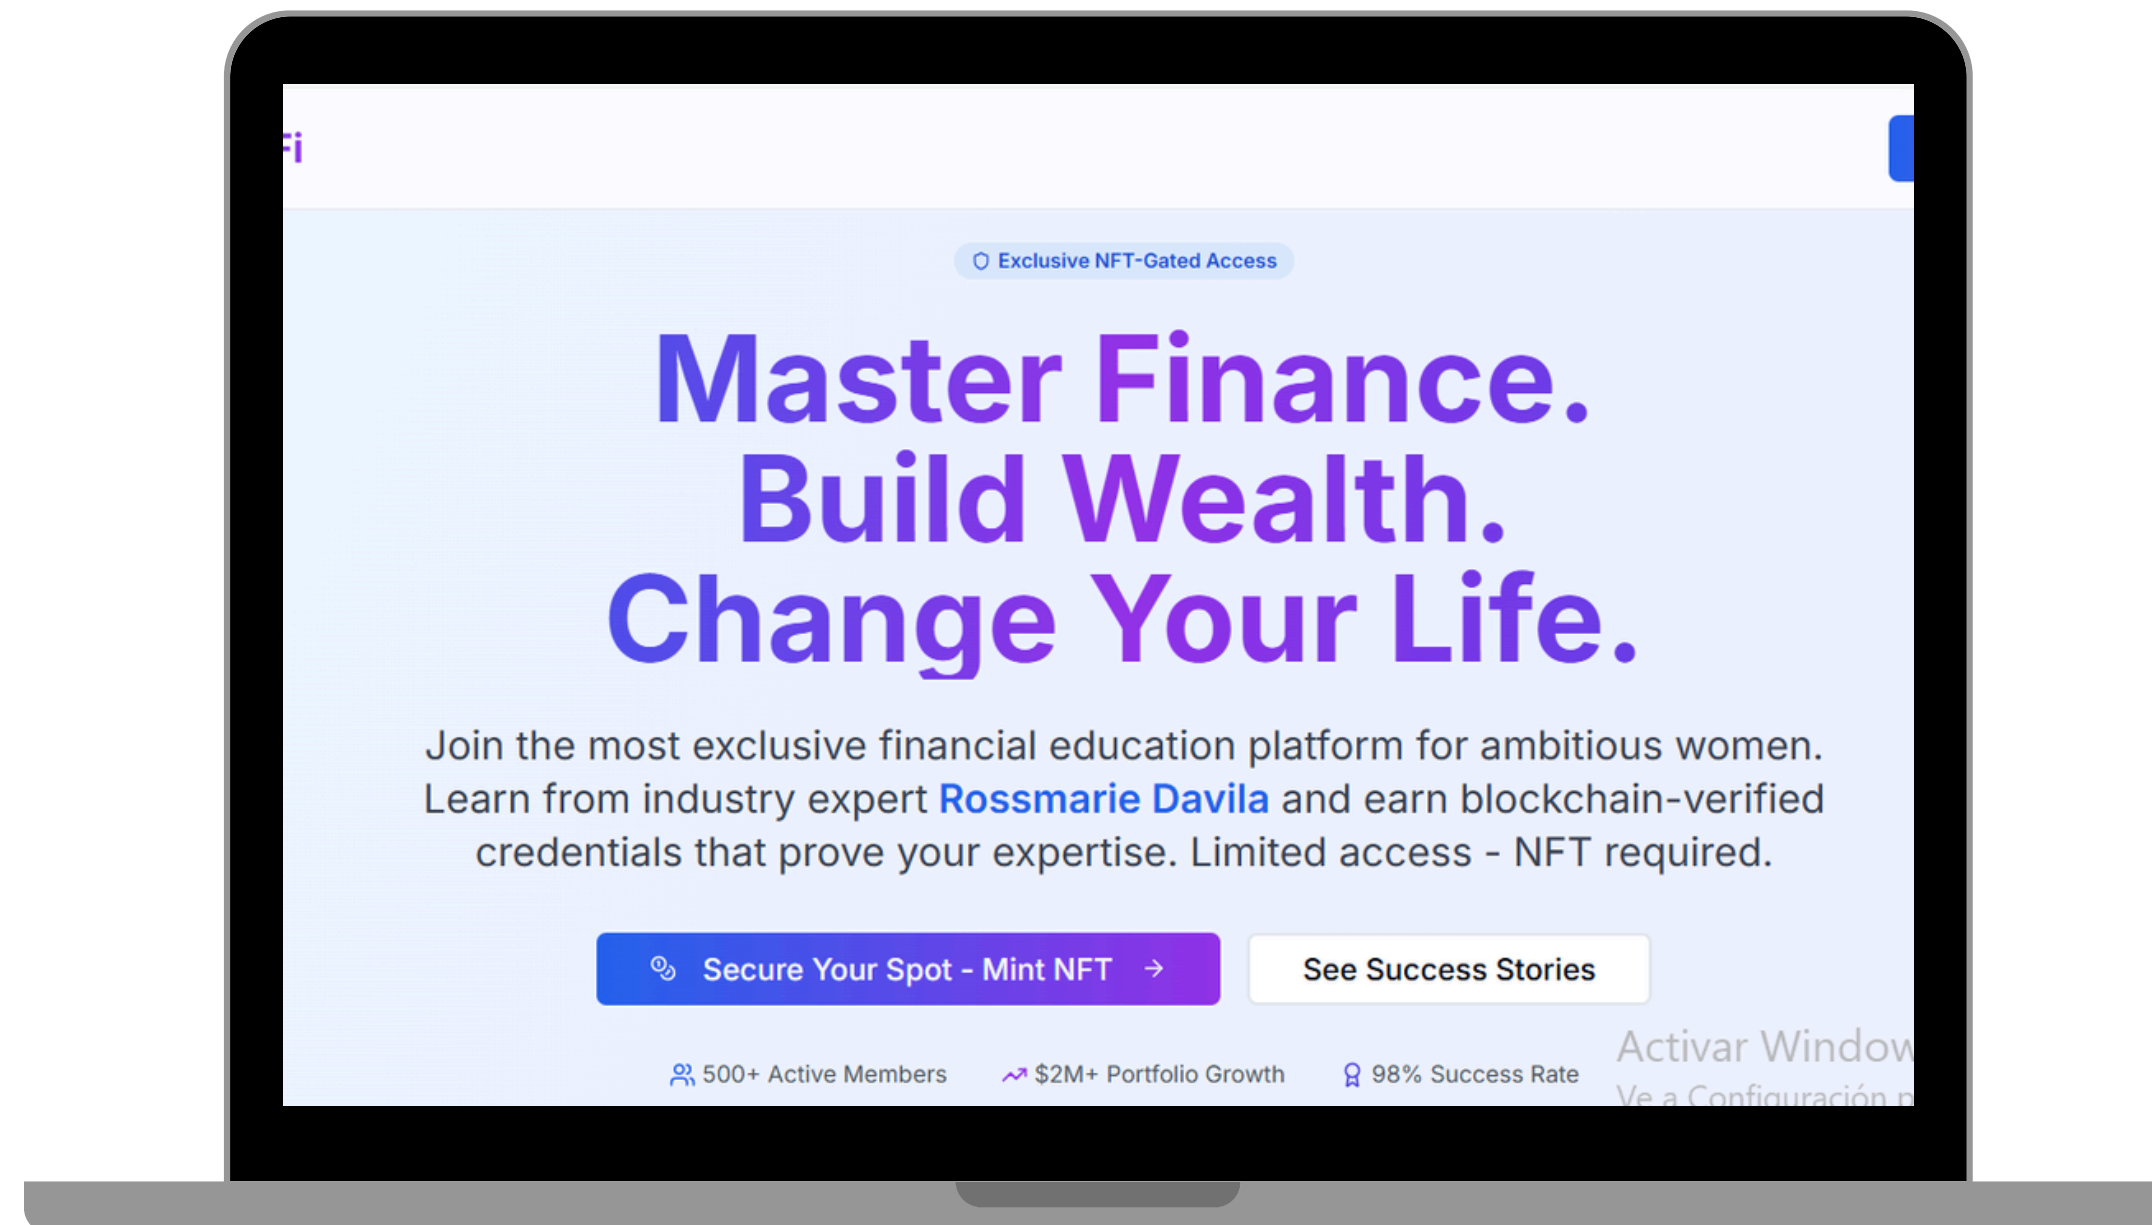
Fi

Exclusive NFT-Gated Access

Master Finance. Build Wealth. Change Your Life.

Join the most exclusive financial education platform for ambitious women. Learn from industry expert Rossmarie Davila and earn blockchain-verified credentials that prove your expertise. Limited access - NFT required.

Secure Your Spot - Mint NFT

See Success Stories

500+ Active Members

$2M+ Portfolio Growth

98% Success Rate

Activar Window

Ve a Configuración p